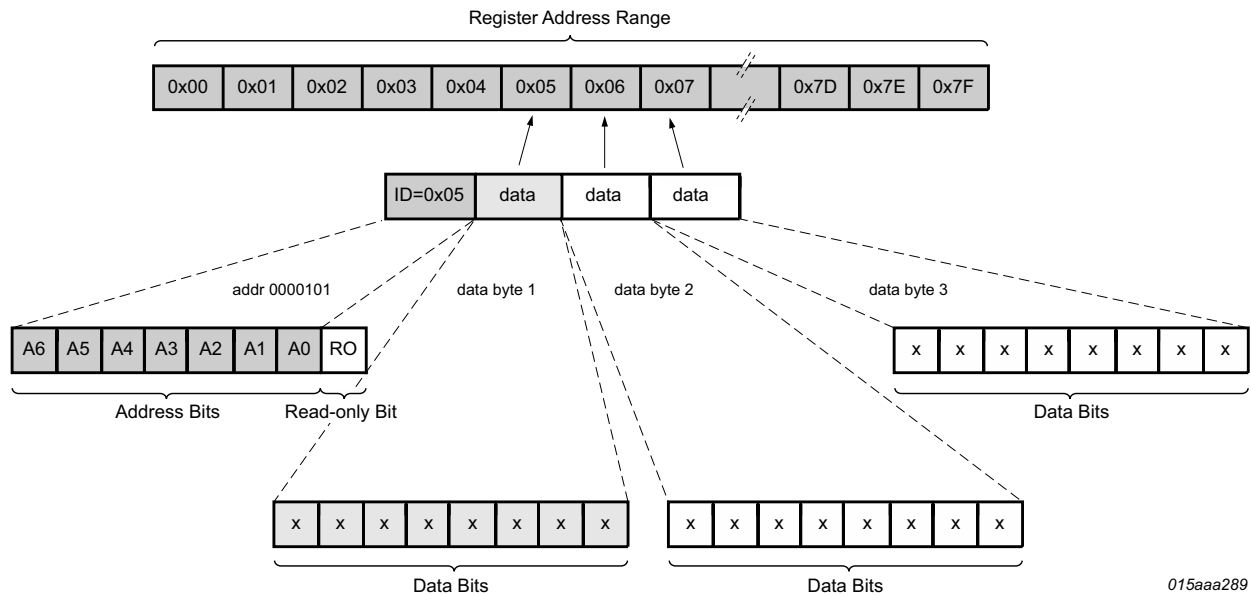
Register Address Range

| 0x00 | 0x01 | 0x02 | 0x03 | 0x04 | 0x05 | 0x06 | 0x07 | | 0x7D | 0x7E | 0x7F |
|---|---|---|---|---|---|---|---|---|---|---|---|

| ID=0x05 | data | data | data |
|---|---|---|---|

addr 0000101

data byte 1

data byte 2

data byte 3

| A6 | A5 | A4 | A3 | A2 | A1 | A0 | RO |
|---|---|---|---|---|---|---|---|

Address Bits

Read-only Bit

| x | x | x | x | x | x | x | x |
|---|---|---|---|---|---|---|---|

Data Bits

| x | x | x | x | x | x | x | x |
|---|---|---|---|---|---|---|---|

Data Bits

| x | x | x | x | x | x | x | x |
|---|---|---|---|---|---|---|---|

Data Bits

015aaa289